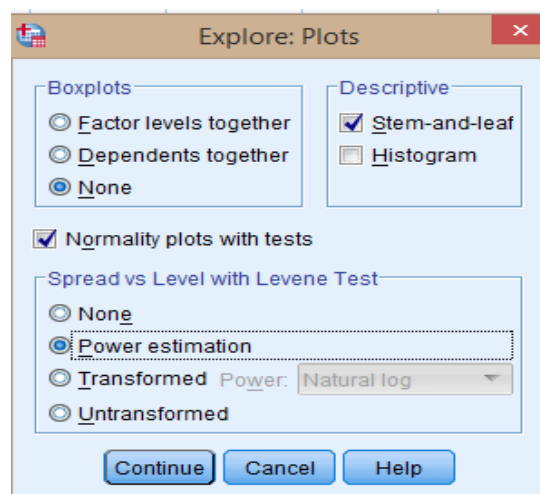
Explore: Plots

Boxplots
Factor levels together
Dependents together
None

Descriptive
Stem-and-leaf
Histogram

Normality plots with tests

Spread vs Level with Levene Test
None
Power estimation
Transformed Power: Natural log
Untransformed

Continue Cancel Help